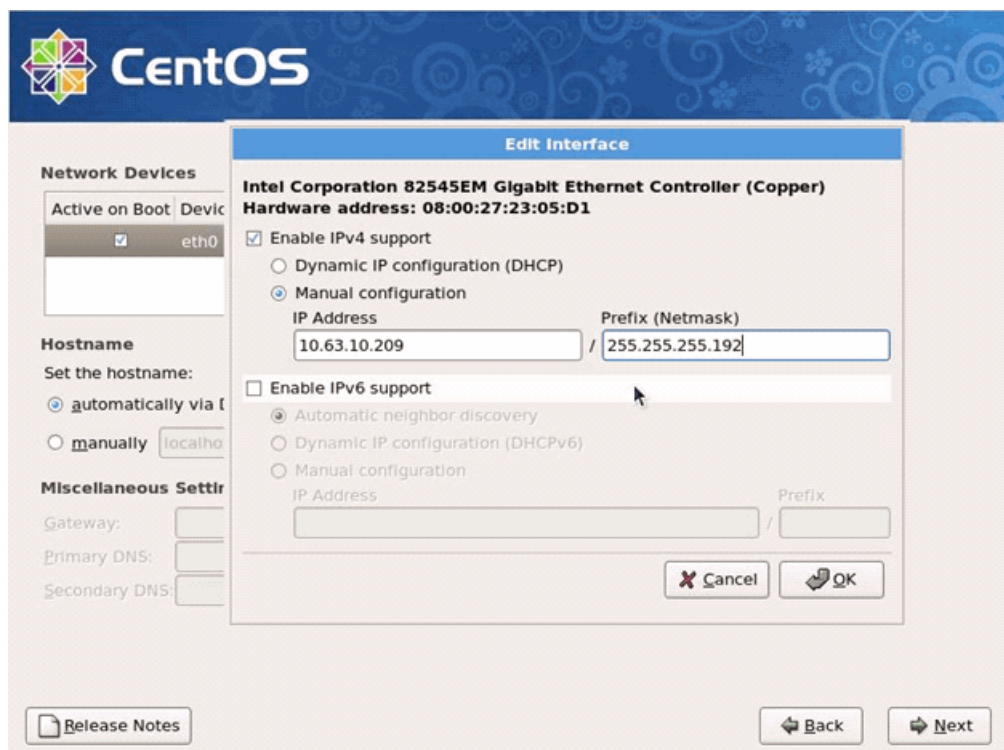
CentOS

Network Devices

| Active on Boot | Devic |
|---|---|
| ☑ | eth0 |

Hostname

Set the hostname:

automatically via I

manually localho

Miscellaneous Settir

Gateway:

Primary DNS:

Secondary DNS:

Edit Interface

Intel Corporation 82545EM Gigabit Ethernet Controller (Copper)
Hardware address: 08:00:27:23:05:D1

☑ Enable IPv4 support

Dynamic IP configuration (DHCP)

Manual configuration

IP Address

10.63.10.209

Prefix (Netmask)

/ 255.255.255.192

☐ Enable IPv6 support

Automatic neighbor discovery

Dynamic IP configuration (DHCPv6)

Manual configuration

IP Address

/

Prefix

Cancel

OK

Release Notes

Back

Next